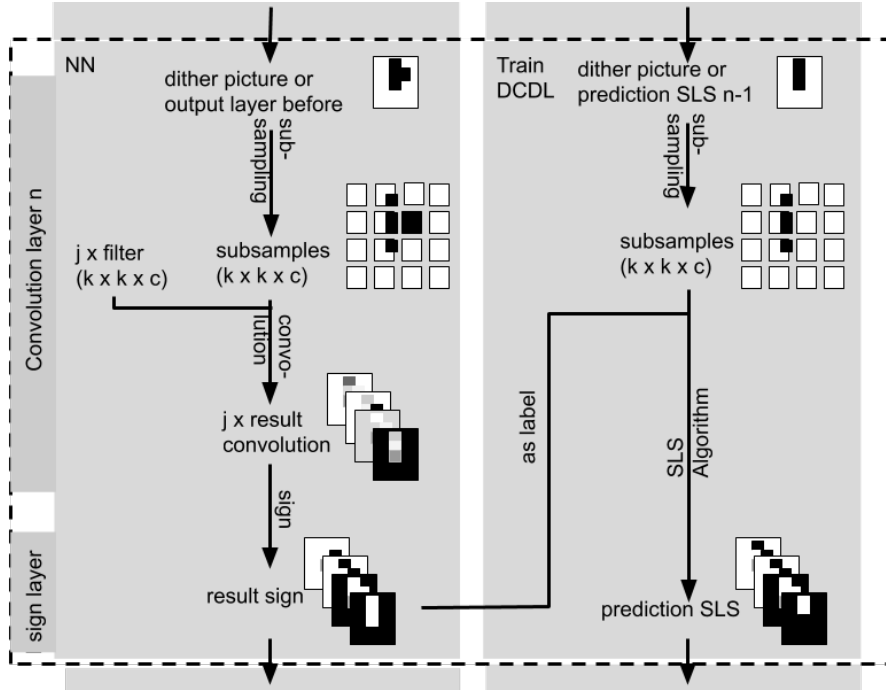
NN

Convolution layer n

sign layer

dither picture or output layer before

sub-sampling

subsamples (k x k x c)

j x filter (k x k x c)

convo-lution

j x result convolution

sign

result sign

Train DCDL

dither picture or prediction SLS n-1

sub-sampling

subsamples (k x k x c)

as label

SLS Algorithm

prediction SLS